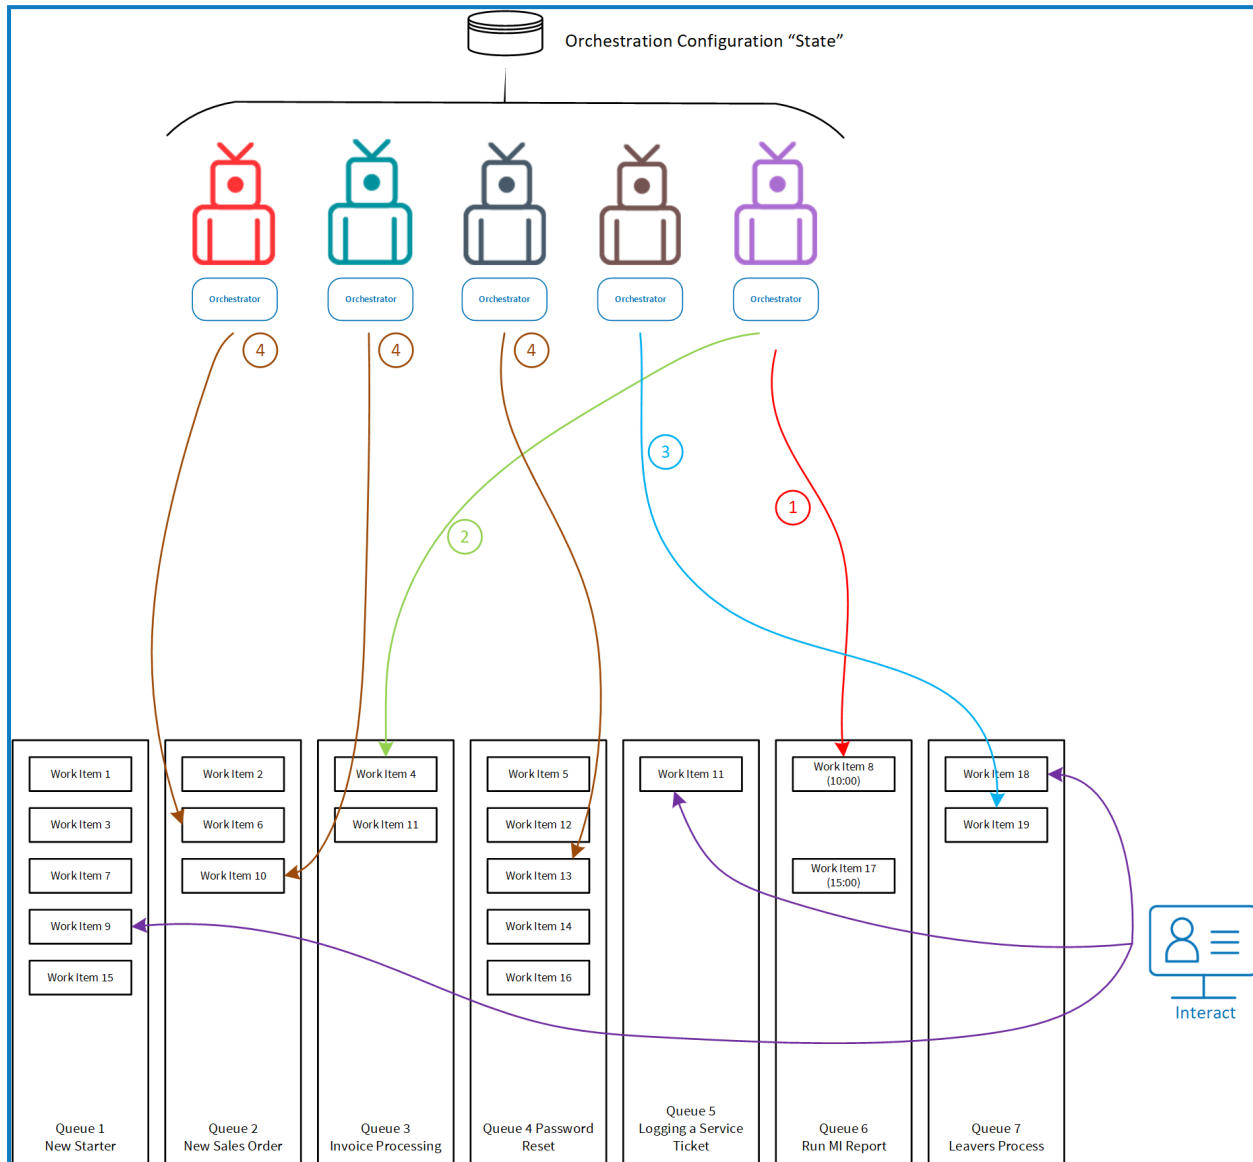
Orchestration Configuration “State”

Orchestrator

Orchestrator

Orchestrator

Orchestrator

Orchestrator

4

4

4

3

2

1

Work Item 1

Work Item 3

Work Item 7

Work Item 9

Work Item 15

Queue 1
New Starter

Work Item 2

Work Item 6

Work Item 10

Queue 2
New Sales Order

Work Item 4

Work Item 11

Queue 3
Invoice Processing

Work Item 5

Work Item 12

Work Item 13

Work Item 14

Work Item 16

Queue 4 Password Reset

Work Item 11

Queue 5
Logging a Service Ticket

Work Item 8
(10:00)

Work Item 17
(15:00)

Queue 6
Run MI Report

Work Item 18

Work Item 19

Queue 7
Leavers Process

Interact